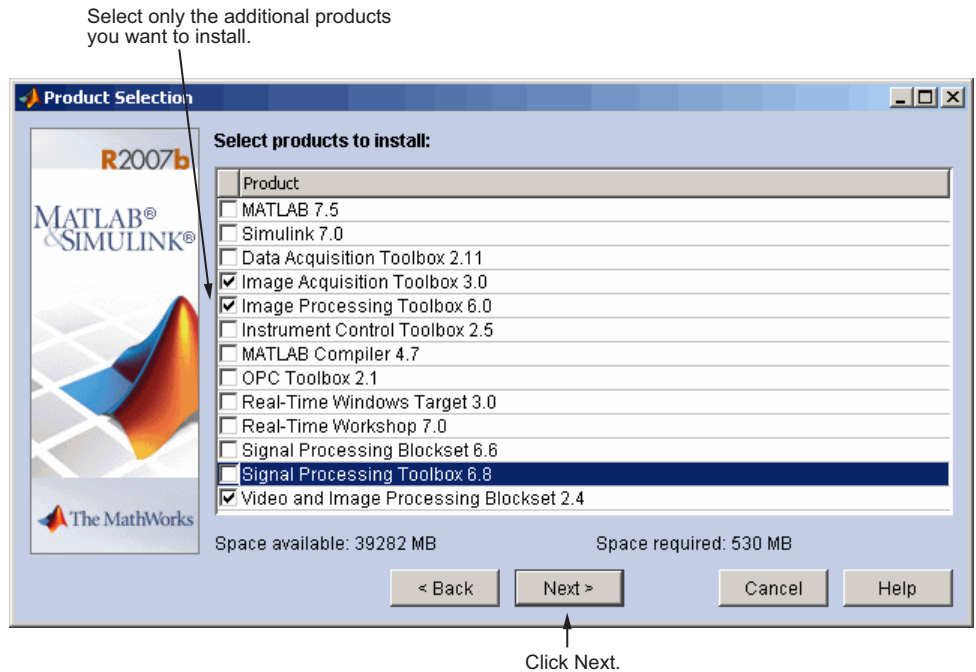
Select only the additional products you want to install.

Product Selection

R2007b

MATLAB®
&SIMULINK®

The MathWorks

Select products to install:

| | Product |
|---|---|
| ☐ | MATLAB 7.5 |
| ☐ | Simulink 7.0 |
| ☐ | Data Acquisition Toolbox 2.11 |
| ☑ | Image Acquisition Toolbox 3.0 |
| ☑ | Image Processing Toolbox 6.0 |
| ☐ | Instrument Control Toolbox 2.5 |
| ☐ | MATLAB Compiler 4.7 |
| ☐ | OPC Toolbox 2.1 |
| ☐ | Real-Time Windows Target 3.0 |
| ☐ | Real-Time Workshop 7.0 |
| ☐ | Signal Processing Blockset 6.6 |
| ☐ | Signal Processing Toolbox 6.8 |
| ☑ | Video and Image Processing Blockset 2.4 |

Space available: 39282 MB

Space required: 530 MB

< Back

Next >

Cancel

Help

Click Next.